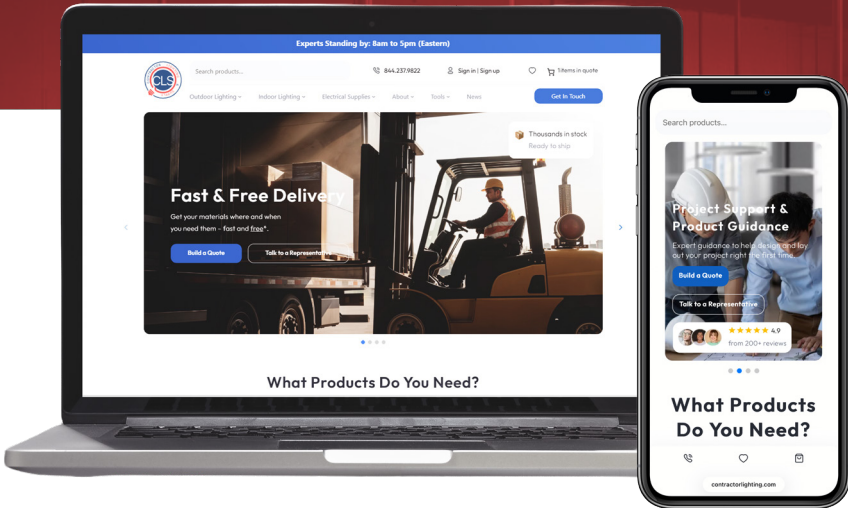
Experts Standing by: 8am to 5pm (Eastern)

CLS

Search products...

844.237.9822

Sign in | Sign up

1 items in quote

Outdoor Lighting

Indoor Lighting

Electrical Supplies

About

Tools

News

Get In Touch

Thousands in stock

Ready to ship

Fast & Free Delivery

Get your materials where and when you need them - fast and free*.

Build a Quote

Talk to a Representative

What Products Do You Need?

Search products...

Project Support & Product Guidance

Expert guidance to help design and lay out your project right the first time.

Build a Quote

Talk to a Representative

★★★★★ 4.9

from 200+ reviews

What Products Do You Need?

contractorlighting.com